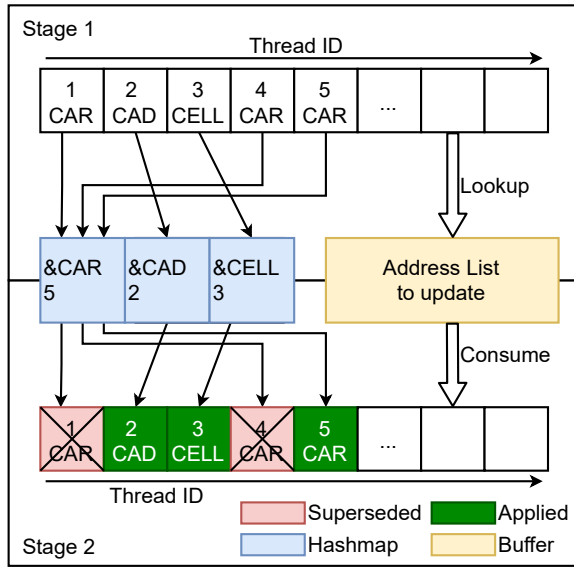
Stage 1

Thread ID

| 1 CAR | 2 CAD | 3 CELL | 4 CAR | 5 CAR | ... | | |
|---|---|---|---|---|---|---|---|

Lookup

| &CAR 5 | &CAD 2 | &CELL 3 |
|---|---|---|

Address List to update

Consume

| 1 CAR | 2 CAD | 3 CELL | 4 CAR | 5 CAR | ... | | |
|---|---|---|---|---|---|---|---|

Thread ID

Superseded
Applied
Hashmap
Buffer

Stage 2